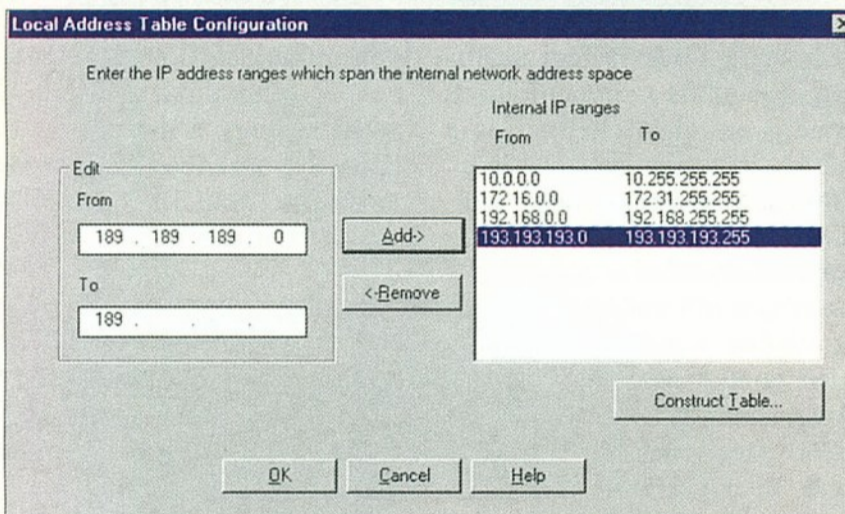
Local Address Table Configuration

Enter the IP address ranges which span the internal network address space

Edit

From

189 . 189 . 189 . 0

To

189 . . .

Add->

<-Remove

Internal IP ranges

| From | To |
|---|---|
| 10.0.0.0 | 10.255.255.255 |
| 172.16.0.0 | 172.31.255.255 |
| 192.168.0.0 | 192.168.255.255 |
| 193.193.193.0 | 193.193.193.255 |

Construct Table...

OK

Cancel

Help